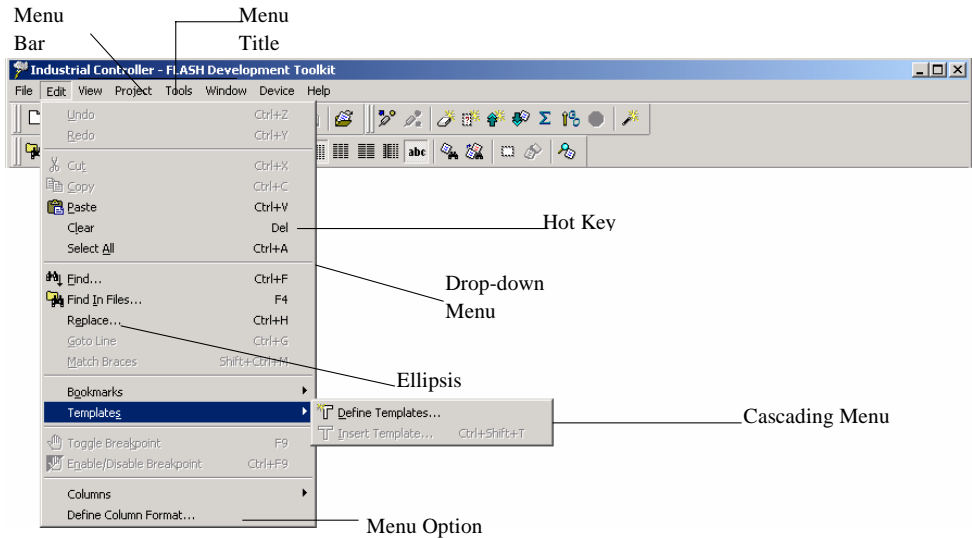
Menu Bar

Menu Title

Industrial Controller - FLASH Development Toolkit

File Edit View Project Tools Window Device Help

Undo Ctrl+Z
Redo Ctrl+Y
Cut Ctrl+X
Copy Ctrl+C
Paste Ctrl+V
Clear Del
Select All Ctrl+A
Find... Ctrl+F
Find In Files... F4
Replace... Ctrl+H
Goto Line Ctrl+G
Match Braces Shift+Ctrl+M
Bookmarks
Templates
Toggle Breakpoint F9
Enable/Disable Breakpoint Ctrl+F9
Columns
Define Column Format...

Define Templates...
Insert Template... Ctrl+Shift+T

Hot Key

Drop-down Menu

Ellipsis

Cascading Menu

Menu Option